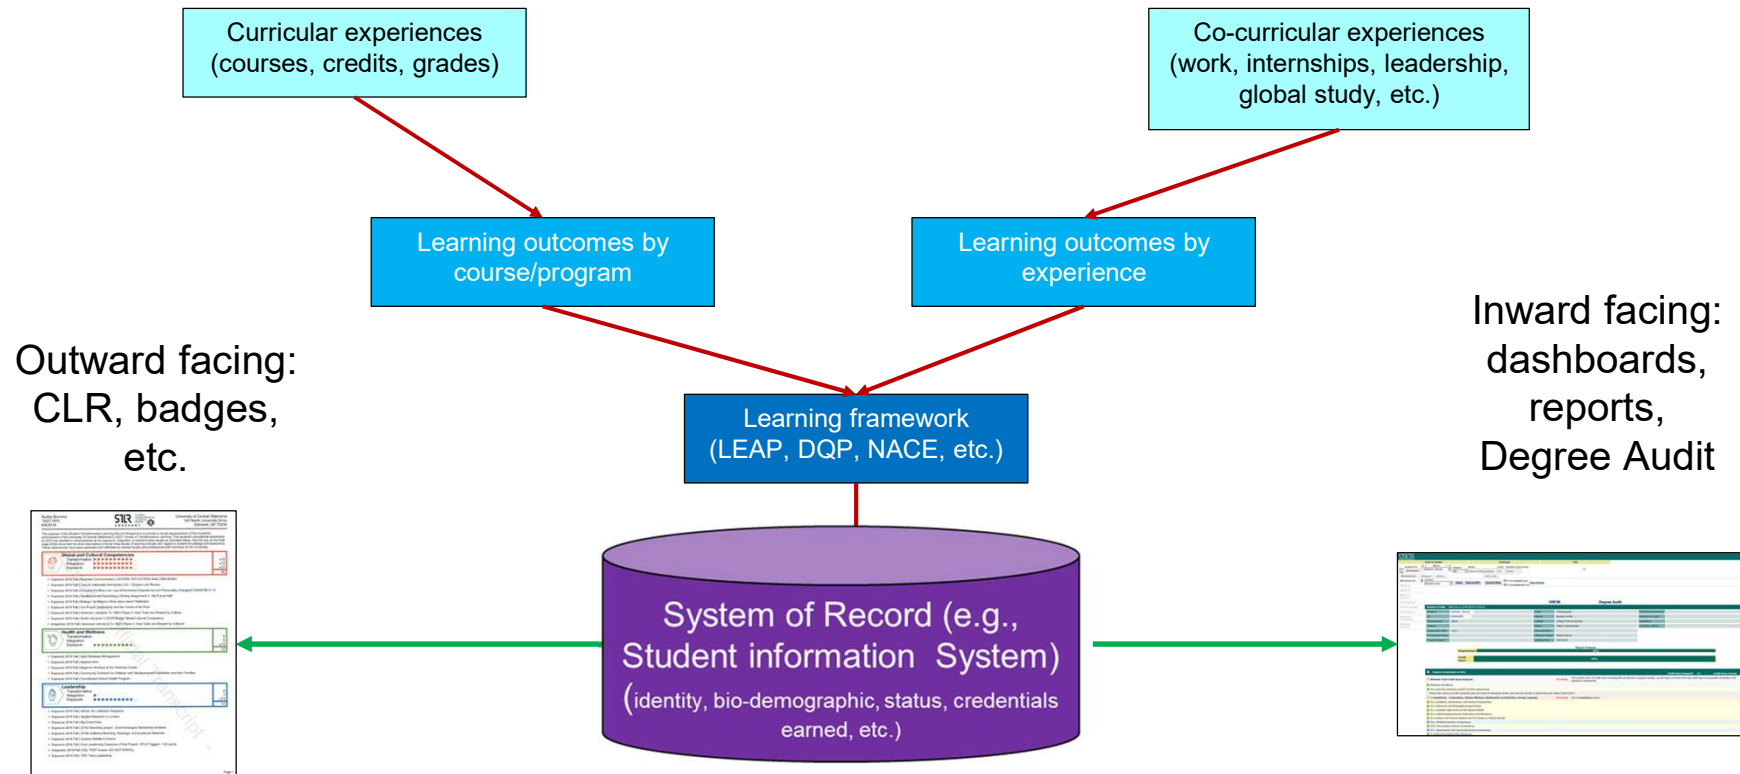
Curricular experiences (courses, credits, grades)

Co-curricular experiences (work, internships, leadership, global study, etc.)

Learning outcomes by course/program

Learning outcomes by experience

Outward facing: CLR, badges, etc.

Inward facing: dashboards, reports, Degree Audit

Learning framework (LEAP, DQP, NACE, etc.)

System of Record (e.g., Student information System)

(identity, bio-demographic, status, credentials earned, etc.)

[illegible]